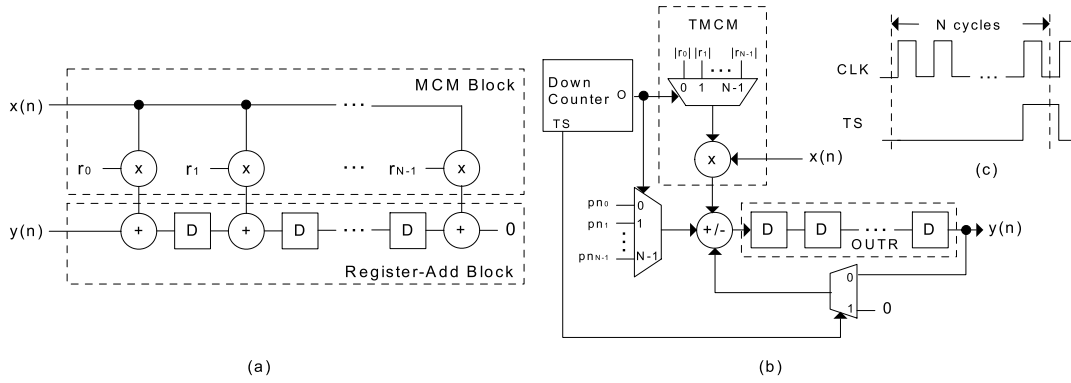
MCM Block

x(n)

$r_0$ x $r_1$ x ... $r_{N-1}$ x

y(n) + D + D ... D + 0

Register-Add Block

(a)

Down Counter O

TS

TMCM

$|r_0|$ $|r_1|$ ... $|r_{N-1}|$

0 1 N-1

x

x(n)

$pn_0$ 0

$pn_1$ 1

$pn_{N-1}$ N-1

+/-

D D ... D

OUTR

y(n)

0

1

0

(b)

N cycles

CLK

TS

(c)